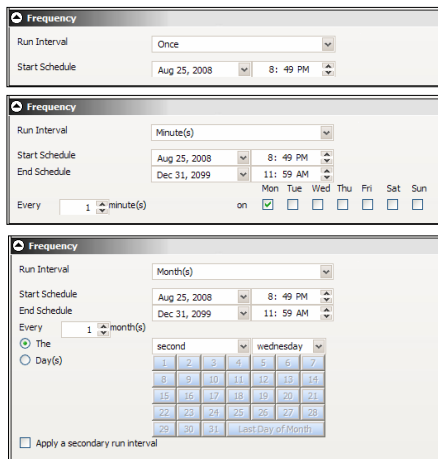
Frequency

Run Interval Once

Start Schedule Aug 25, 2008 8: 49 PM

Frequency

Run Interval Minute(s)

Start Schedule Aug 25, 2008 8: 49 PM

End Schedule Dec 31, 2099 11: 59 AM

Every 1 minute(s) on

| Mon | Tue | Wed | Thu | Fri | Sat | Sun |
|---|---|---|---|---|---|---|
| ✓ | | | | | | |

Frequency

Run Interval Month(s)

Start Schedule Aug 25, 2008 8: 49 PM

End Schedule Dec 31, 2099 11: 59 AM

Every 1 month(s)

The second wednesday

Day(s)

| 1 | 2 | 3 | 4 | 5 | 6 | 7 |
|---|---|---|---|---|---|---|
| 8 | 9 | 10 | 11 | 12 | 13 | 14 |
| 15 | 16 | 17 | 18 | 19 | 20 | 21 |
| 22 | 23 | 24 | 25 | 26 | 27 | 28 |
| 29 | 30 | 31 | Last Day of Month | | | |

Apply a secondary run interval